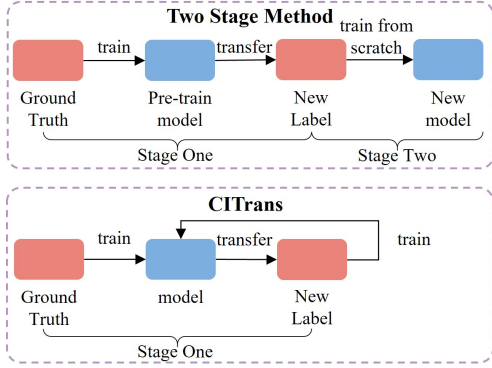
Two Stage Method

train

transfer

train from scratch

Ground Truth

Pre-train model

New Label

New model

Stage One

Stage Two

CITrans

train

transfer

train

Ground Truth

model

New Label

Stage One